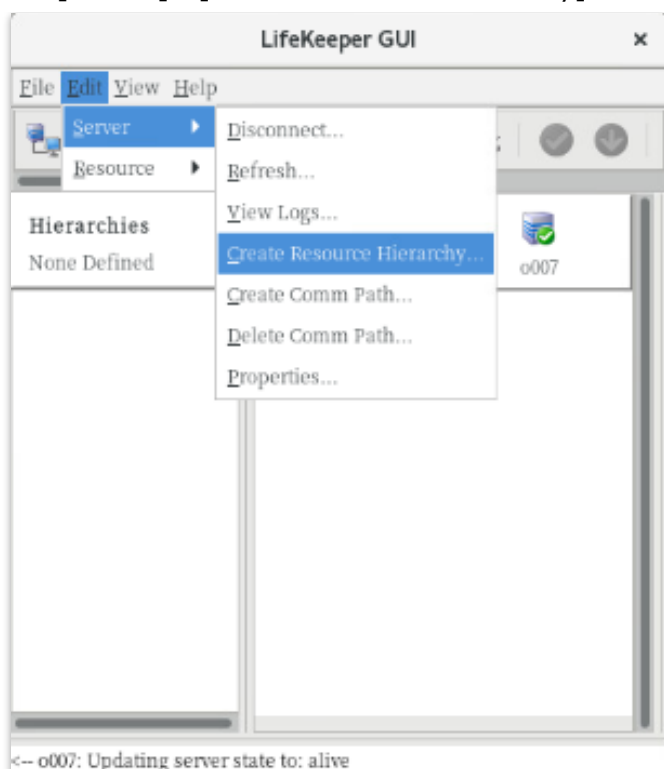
LifeKeeper GUI

File Edit View Help

Server

Resource

Disconnect...

Refresh...

View Logs...

Create Resource Hierarchy...

Create Comm Path...

Delete Comm Path...

Properties...

Hierarchies

None Defined

o007

<-- o007: Updating server state to: alive